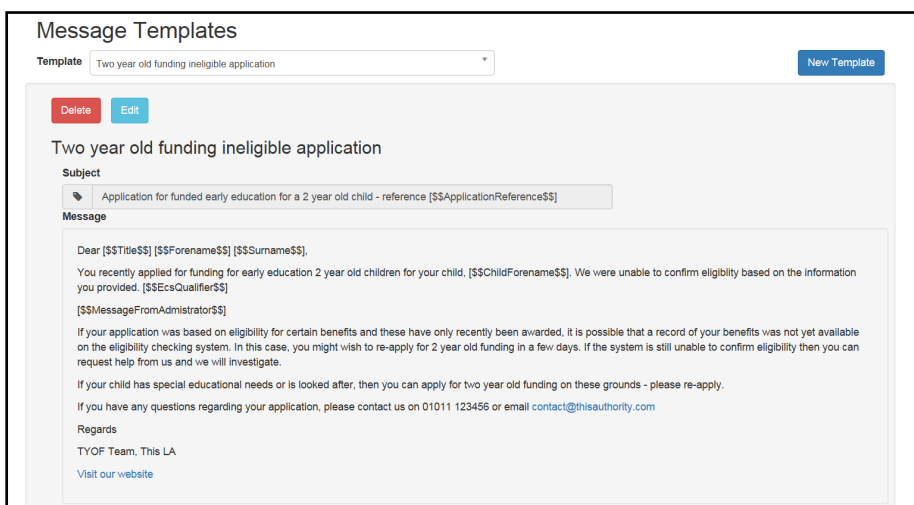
Message Templates

Template Two year old funding ineligible application

New Template

Delete Edit

Two year old funding ineligible application

Subject

Application for funded early education for a 2 year old child - reference [$$ApplicationReference$$]

Message

Dear [$$Title$$] [$$Forename$$] [$$Surname$$],

You recently applied for funding for early education 2 year old children for your child, [$$ChildForename$$]. We were unable to confirm eligibility based on the information you provided. [$$EcsQualifier$$]

[$$MessageFromAdmistrator$$]

If your application was based on eligibility for certain benefits and these have only recently been awarded, it is possible that a record of your benefits was not yet available on the eligibility checking system. In this case, you might wish to re-apply for 2 year old funding in a few days. If the system is still unable to confirm eligibility then you can request help from us and we will investigate.

If your child has special educational needs or is looked after, then you can apply for two year old funding on these grounds - please re-apply.

If you have any questions regarding your application, please contact us on 01011 123456 or email contact@thisauthority.com

Regards

TYOF Team, This LA

Visit our website